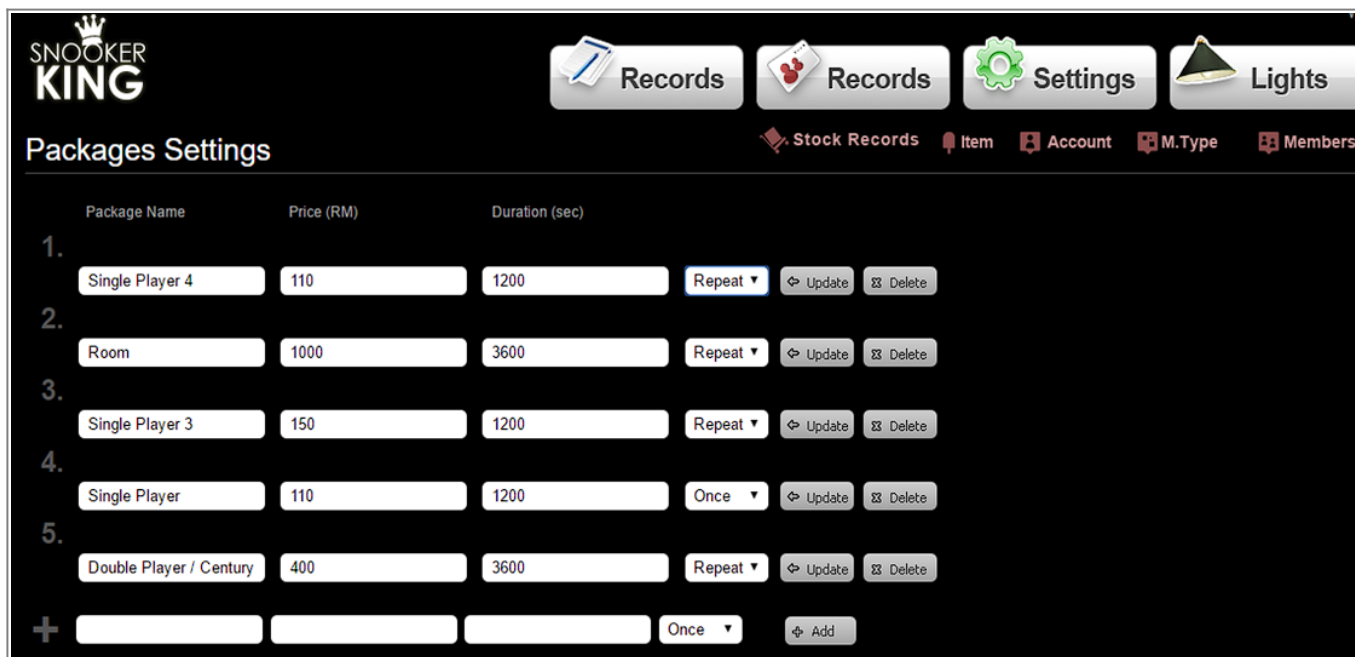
SNOOKER KING

Records
Records
Settings
Lights

Packages Settings

Stock Records
Item
Account
M.Type
Members

| | Package Name | Price (RM) | Duration (sec) | | | |
|---|---|---|---|---|---|---|
| 1. | Single Player 4 | 110 | 1200 | Repeat | Update | Delete |
| 2. | Room | 1000 | 3600 | Repeat | Update | Delete |
| 3. | Single Player 3 | 150 | 1200 | Repeat | Update | Delete |
| 4. | Single Player | 110 | 1200 | Once | Update | Delete |
| 5. | Double Player / Century | 400 | 3600 | Repeat | Update | Delete |
| + | | | | Once | Add | |